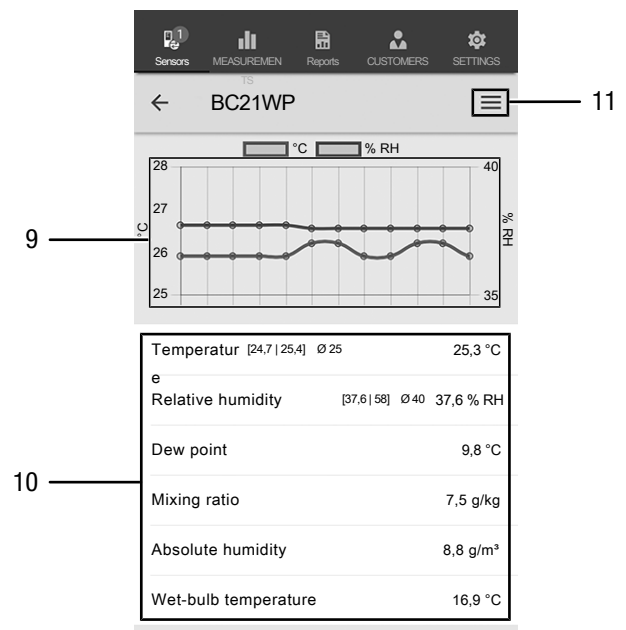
1
Sensors MEASUREMENTS Reports CUSTOMERS SETTINGS

← BC21WP

11

°C % RH

28
27
26
25
°C
40
35
% RH

9

Temperature [24,7 | 25,4] Ø 25 25,3 °C

Relative humidity [37,6 | 58] Ø 40 37,6 % RH

Dew point 9,8 °C

Mixing ratio 7,5 g/kg

Absolute humidity 8,8 g/m³

Wet-bulb temperature 16,9 °C

10